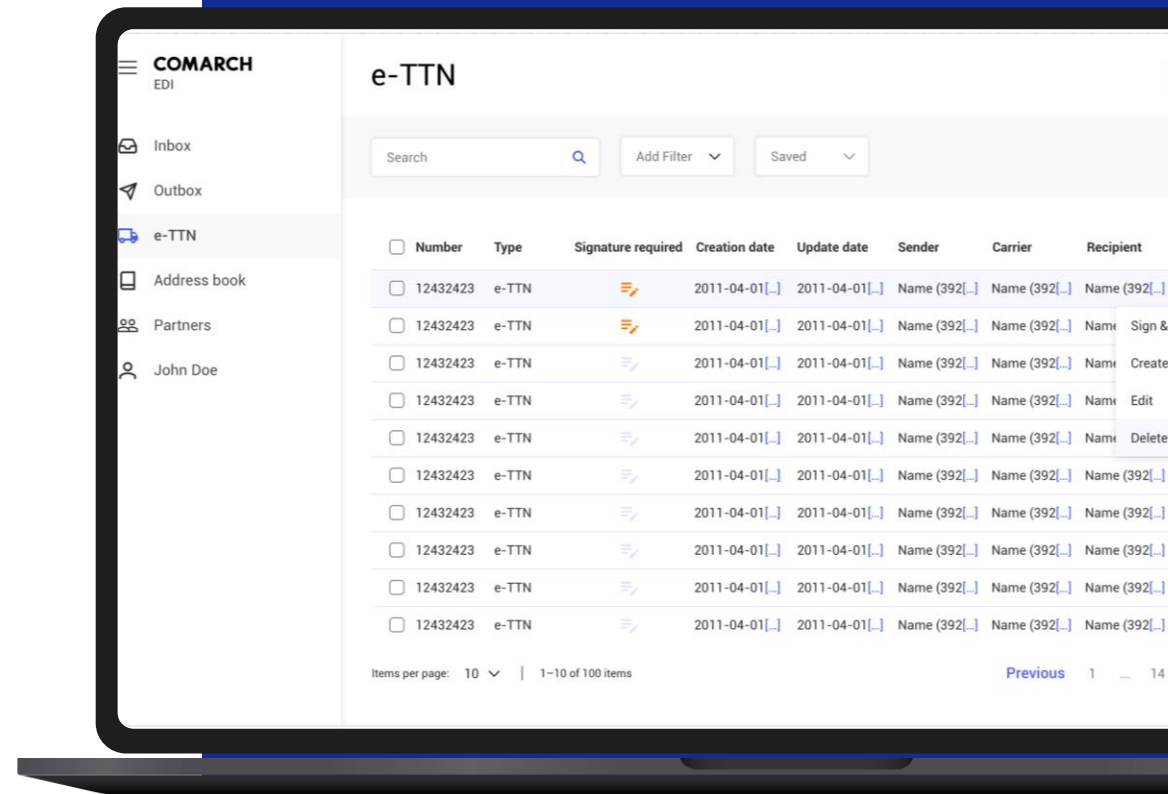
COMARCH
EDI

Inbox
Outbox
e-TTN
Address book
Partners
John Doe

e-TTN

Search

Add Filter

Saved

| Number | Type | Signature required | Creation date | Update date | Sender | Carrier | Recipient |
|---|---|---|---|---|---|---|---|
| 12432423 | e-TTN | | 2011-04-01[...] | 2011-04-01[...] | Name (392[...] | Name (392[...] | Name (392[...] |
| 12432423 | e-TTN | | 2011-04-01[...] | 2011-04-01[...] | Name (392[...] | Name (392[...] | Name |
| 12432423 | e-TTN | | 2011-04-01[...] | 2011-04-01[...] | Name (392[...] | Name (392[...] | Name |
| 12432423 | e-TTN | | 2011-04-01[...] | 2011-04-01[...] | Name (392[...] | Name (392[...] | Name |
| 12432423 | e-TTN | | 2011-04-01[...] | 2011-04-01[...] | Name (392[...] | Name (392[...] | Name |
| 12432423 | e-TTN | | 2011-04-01[...] | 2011-04-01[...] | Name (392[...] | Name (392[...] | Name (392[...] |
| 12432423 | e-TTN | | 2011-04-01[...] | 2011-04-01[...] | Name (392[...] | Name (392[...] | Name (392[...] |
| 12432423 | e-TTN | | 2011-04-01[...] | 2011-04-01[...] | Name (392[...] | Name (392[...] | Name (392[...] |
| 12432423 | e-TTN | | 2011-04-01[...] | 2011-04-01[...] | Name (392[...] | Name (392[...] | Name (392[...] |
| 12432423 | e-TTN | | 2011-04-01[...] | 2011-04-01[...] | Name (392[...] | Name (392[...] | Name (392[...] |

Sign &
Create
Edit
Delete

Items per page: 10 | 1–10 of 100 items

Previous 1 ... 14